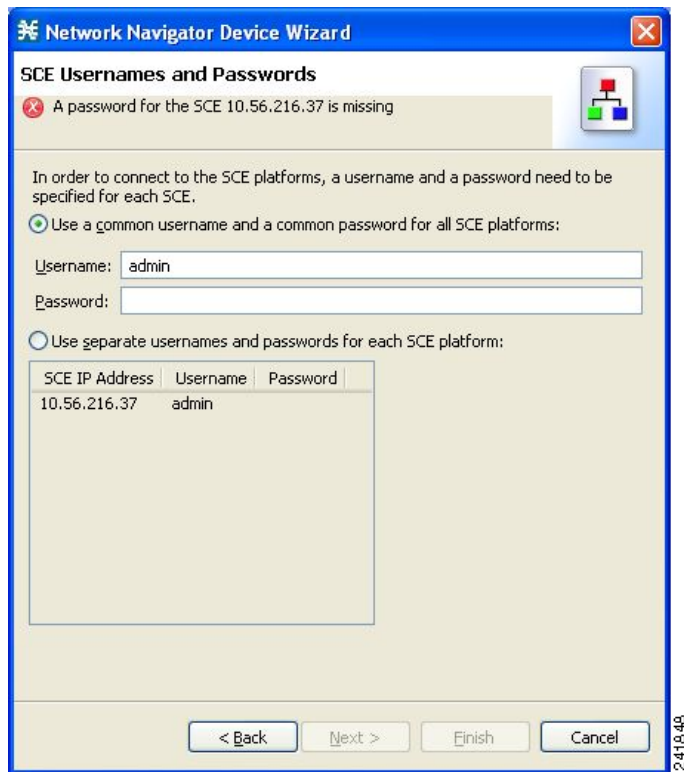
Network Navigator Device Wizard

SCE Usernames and Passwords

A password for the SCE 10.56.216.37 is missing

In order to connect to the SCE platforms, a username and a password need to be specified for each SCE.

Use a common username and a common password for all SCE platforms:

Username: admin

Password:

Use separate usernames and passwords for each SCE platform:

| SCE IP Address | Username | Password |
|---|---|---|
| 10.56.216.37 | admin | |

< Back | Next > | Finish | Cancel

241849